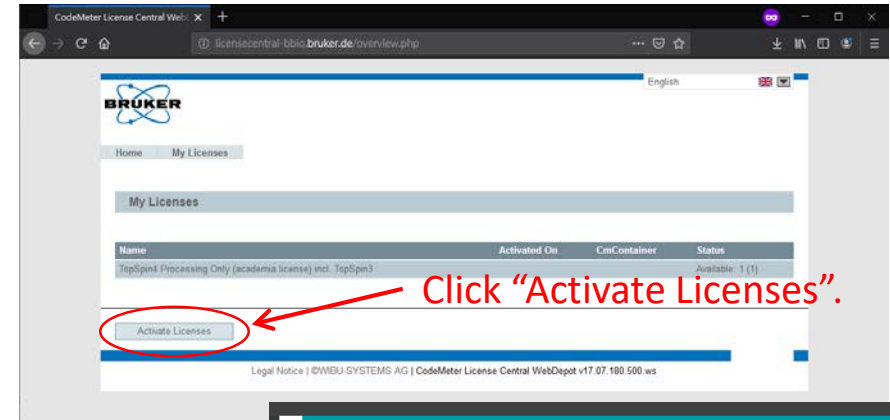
CodeMeter License Central Web

licensecentral-bbio.bruker.de/overview.php

English

BRUKER

Home | My Licenses

My Licenses

| Name | Activated On | CmContainer | Status |
|---|---|---|---|
| TopSpin4 Processing Only (academia license) incl. TopSpin3 | | | Available: 1 (1) |

Click “Activate Licenses”.

Activate Licenses

Legal Notice | ©WIBU-SYSTEMS AG | CodeMeter License Central WebDepot v17.07.180.500.ws